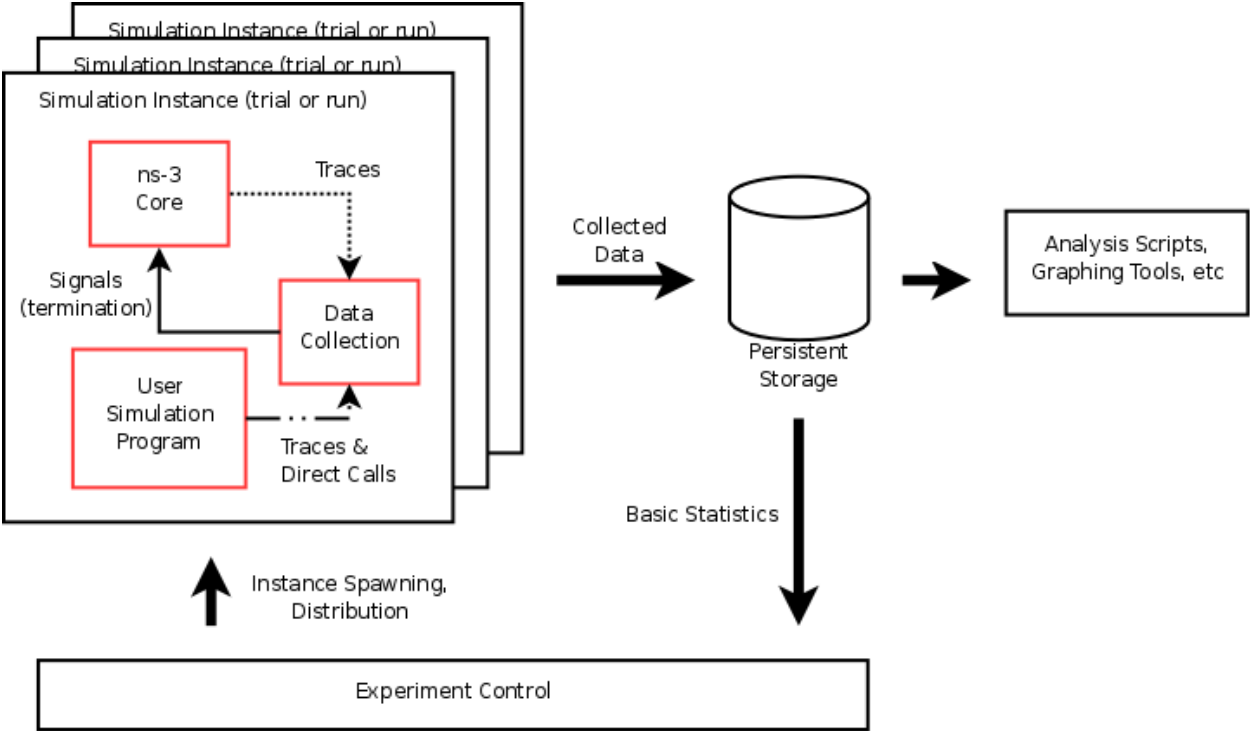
Simulation Instance (trial or run)
Simulation Instance (trial or run)
Simulation Instance (trial or run)

ns-3 Core

Traces

Signals (termination)

Data Collection

User Simulation Program

Traces & Direct Calls

Collected Data

Persistent Storage

Analysis Scripts, Graphing Tools, etc

Basic Statistics

Instance Spawning, Distribution

Experiment Control